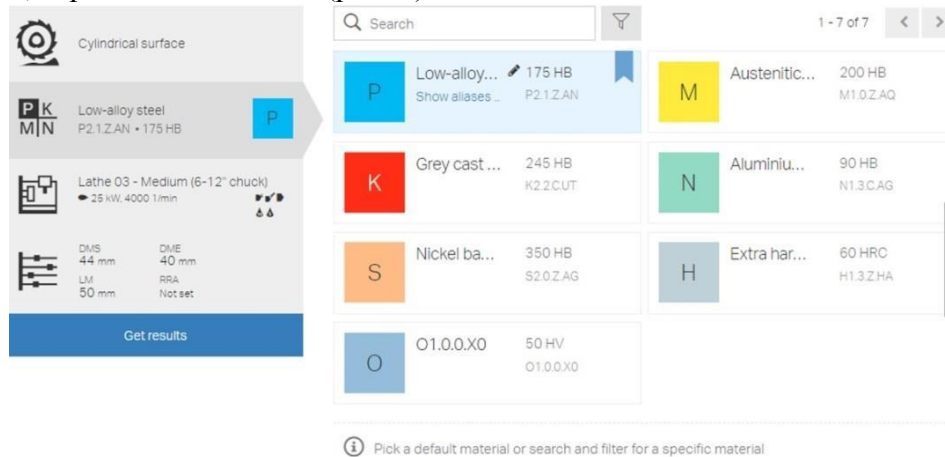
Cylindrical surface

P K
M N
Low-alloy steel
P2.1.Z.AN • 175 HB
P

Lathe 03 - Medium (6-12" chuck)
25 kW, 4000 1/min

DMS
44 mm
DME
40 mm
LM
50 mm
RRA
Not set

Get results

Search

1 - 7 of 7

P
Low-alloy...
Show aliases ...
175 HB
P2.1.Z.AN

M
Austenitic...
200 HB
M1.0.Z.AQ

K
Grey cast ...
245 HB
K2.2.C.UT

N
Aluminiu...
90 HB
N1.3.C.AG

S
Nickel ba...
350 HB
S2.0.Z.AG

H
Extra har...
60 HRC
H1.3.Z.HA

O
O1.0.0.X0
50 HV
O1.0.0.X0

Pick a default material or search and filter for a specific material